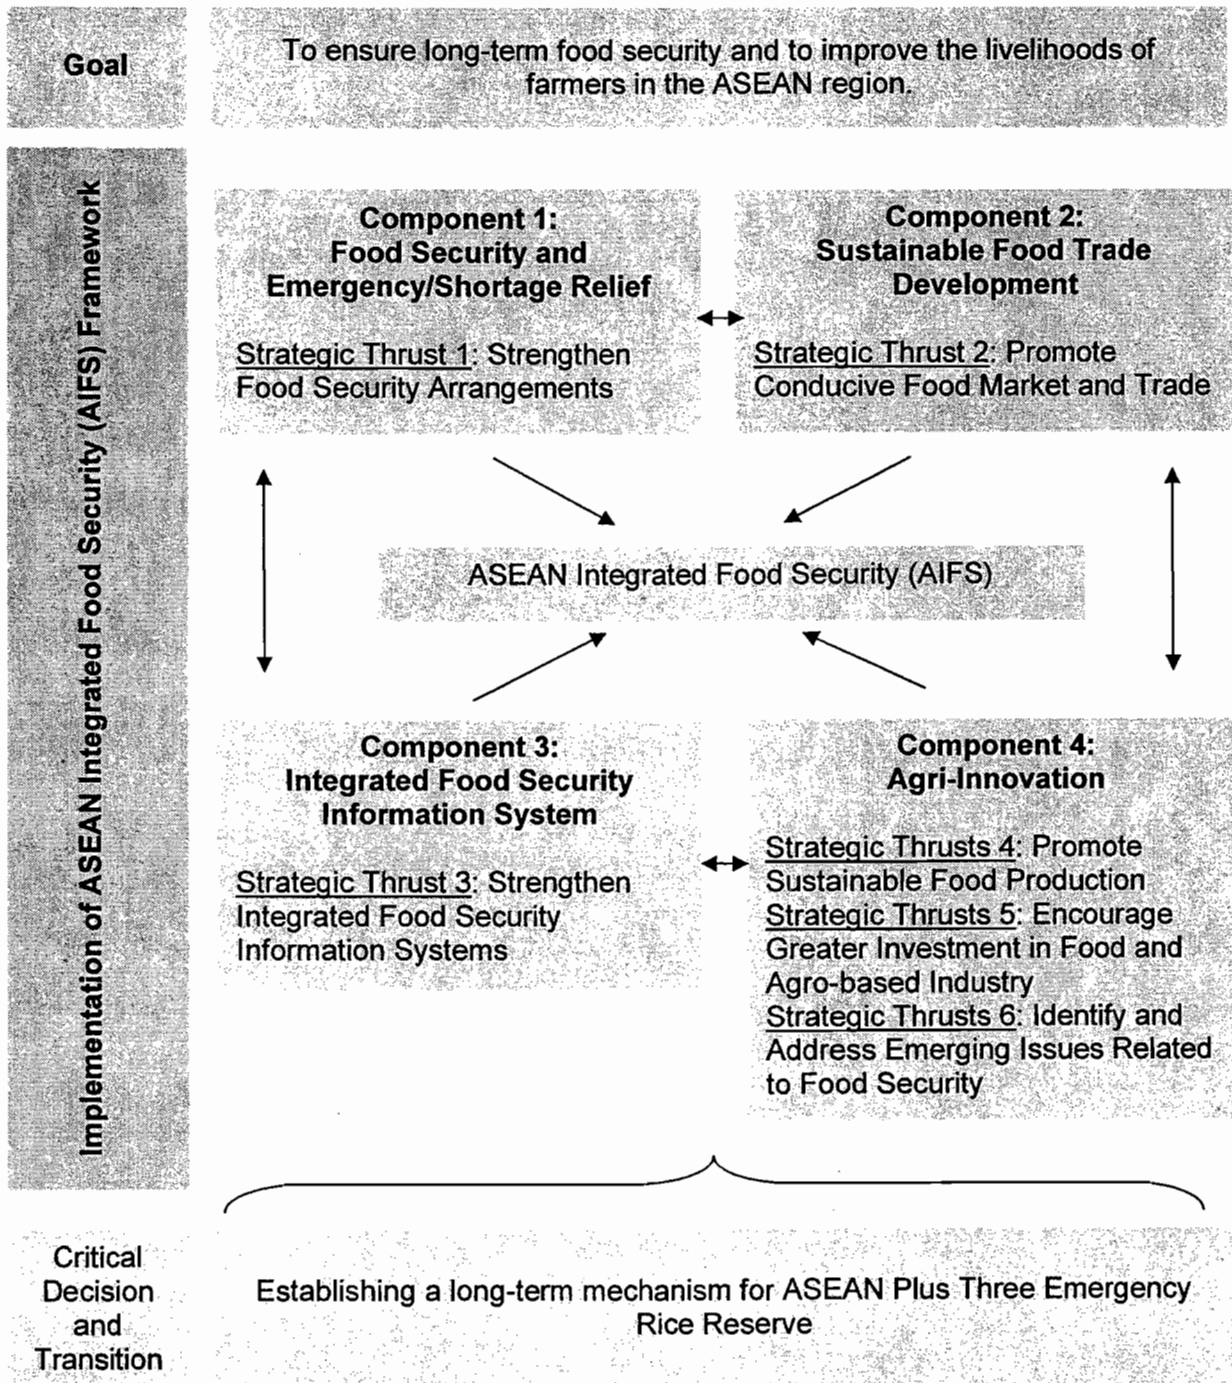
Goal

To ensure long-term food security and to improve the livelihoods of farmers in the ASEAN region.

Implementation of ASEAN Integrated Food Security (AIFS) Framework

Component 1:
Food Security and Emergency/Shortage Relief

Strategic Thrust 1: Strengthen Food Security Arrangements

Component 2:
Sustainable Food Trade Development

Strategic Thrust 2: Promote Conducive Food Market and Trade

ASEAN Integrated Food Security (AIFS)

Component 3:
Integrated Food Security Information System

Strategic Thrust 3: Strengthen Integrated Food Security Information Systems

Component 4:
Agri-Innovation

Strategic Thrusts 4: Promote Sustainable Food Production
Strategic Thrusts 5: Encourage Greater Investment in Food and Agro-based Industry
Strategic Thrusts 6: Identify and Address Emerging Issues Related to Food Security

Critical Decision and Transition

Establishing a long-term mechanism for ASEAN Plus Three Emergency Rice Reserve